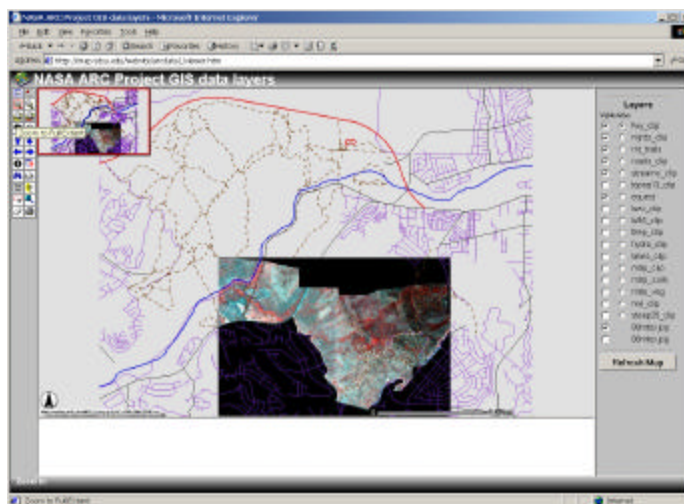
NASA ARC Project GIS data layers - Microsoft Internet Explorer

File Edit View Favorites Tools Help

NASA ARC Project GIS data layers

Zoom to Full Extent

Layers

Visible

hwy_clip

mrrds_clip

mt_trails

roads_clip

streams_clip

bpmet13_clip

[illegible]

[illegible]_clip

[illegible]_clip

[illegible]_clip

hydro_clip

lakes_clip

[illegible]_clip

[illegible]_clip

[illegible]_veg

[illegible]_clip

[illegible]_clip

00mtio.jpg

00mtio.jpg

Refresh Map

Zoom In

Zoom to Full Extent

Internet